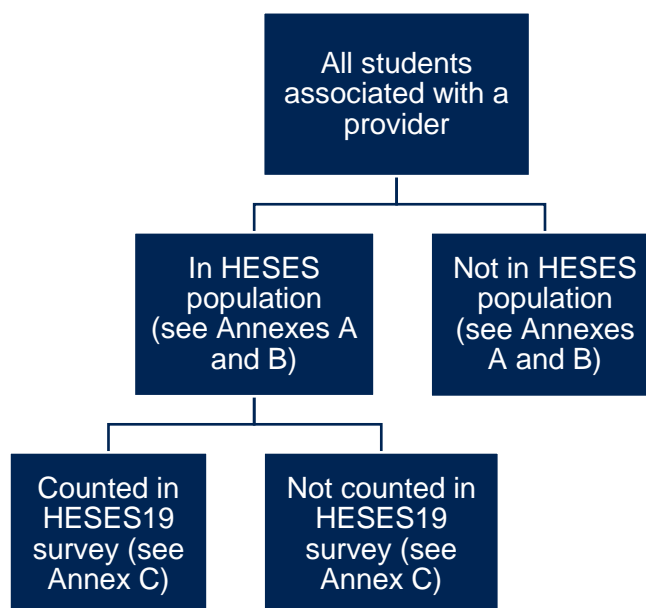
All students associated with a provider

In HESES population (see Annexes A and B)

Not in HESES population (see Annexes A and B)

Counted in HESES19 survey (see Annex C)

Not counted in HESES19 survey (see Annex C)